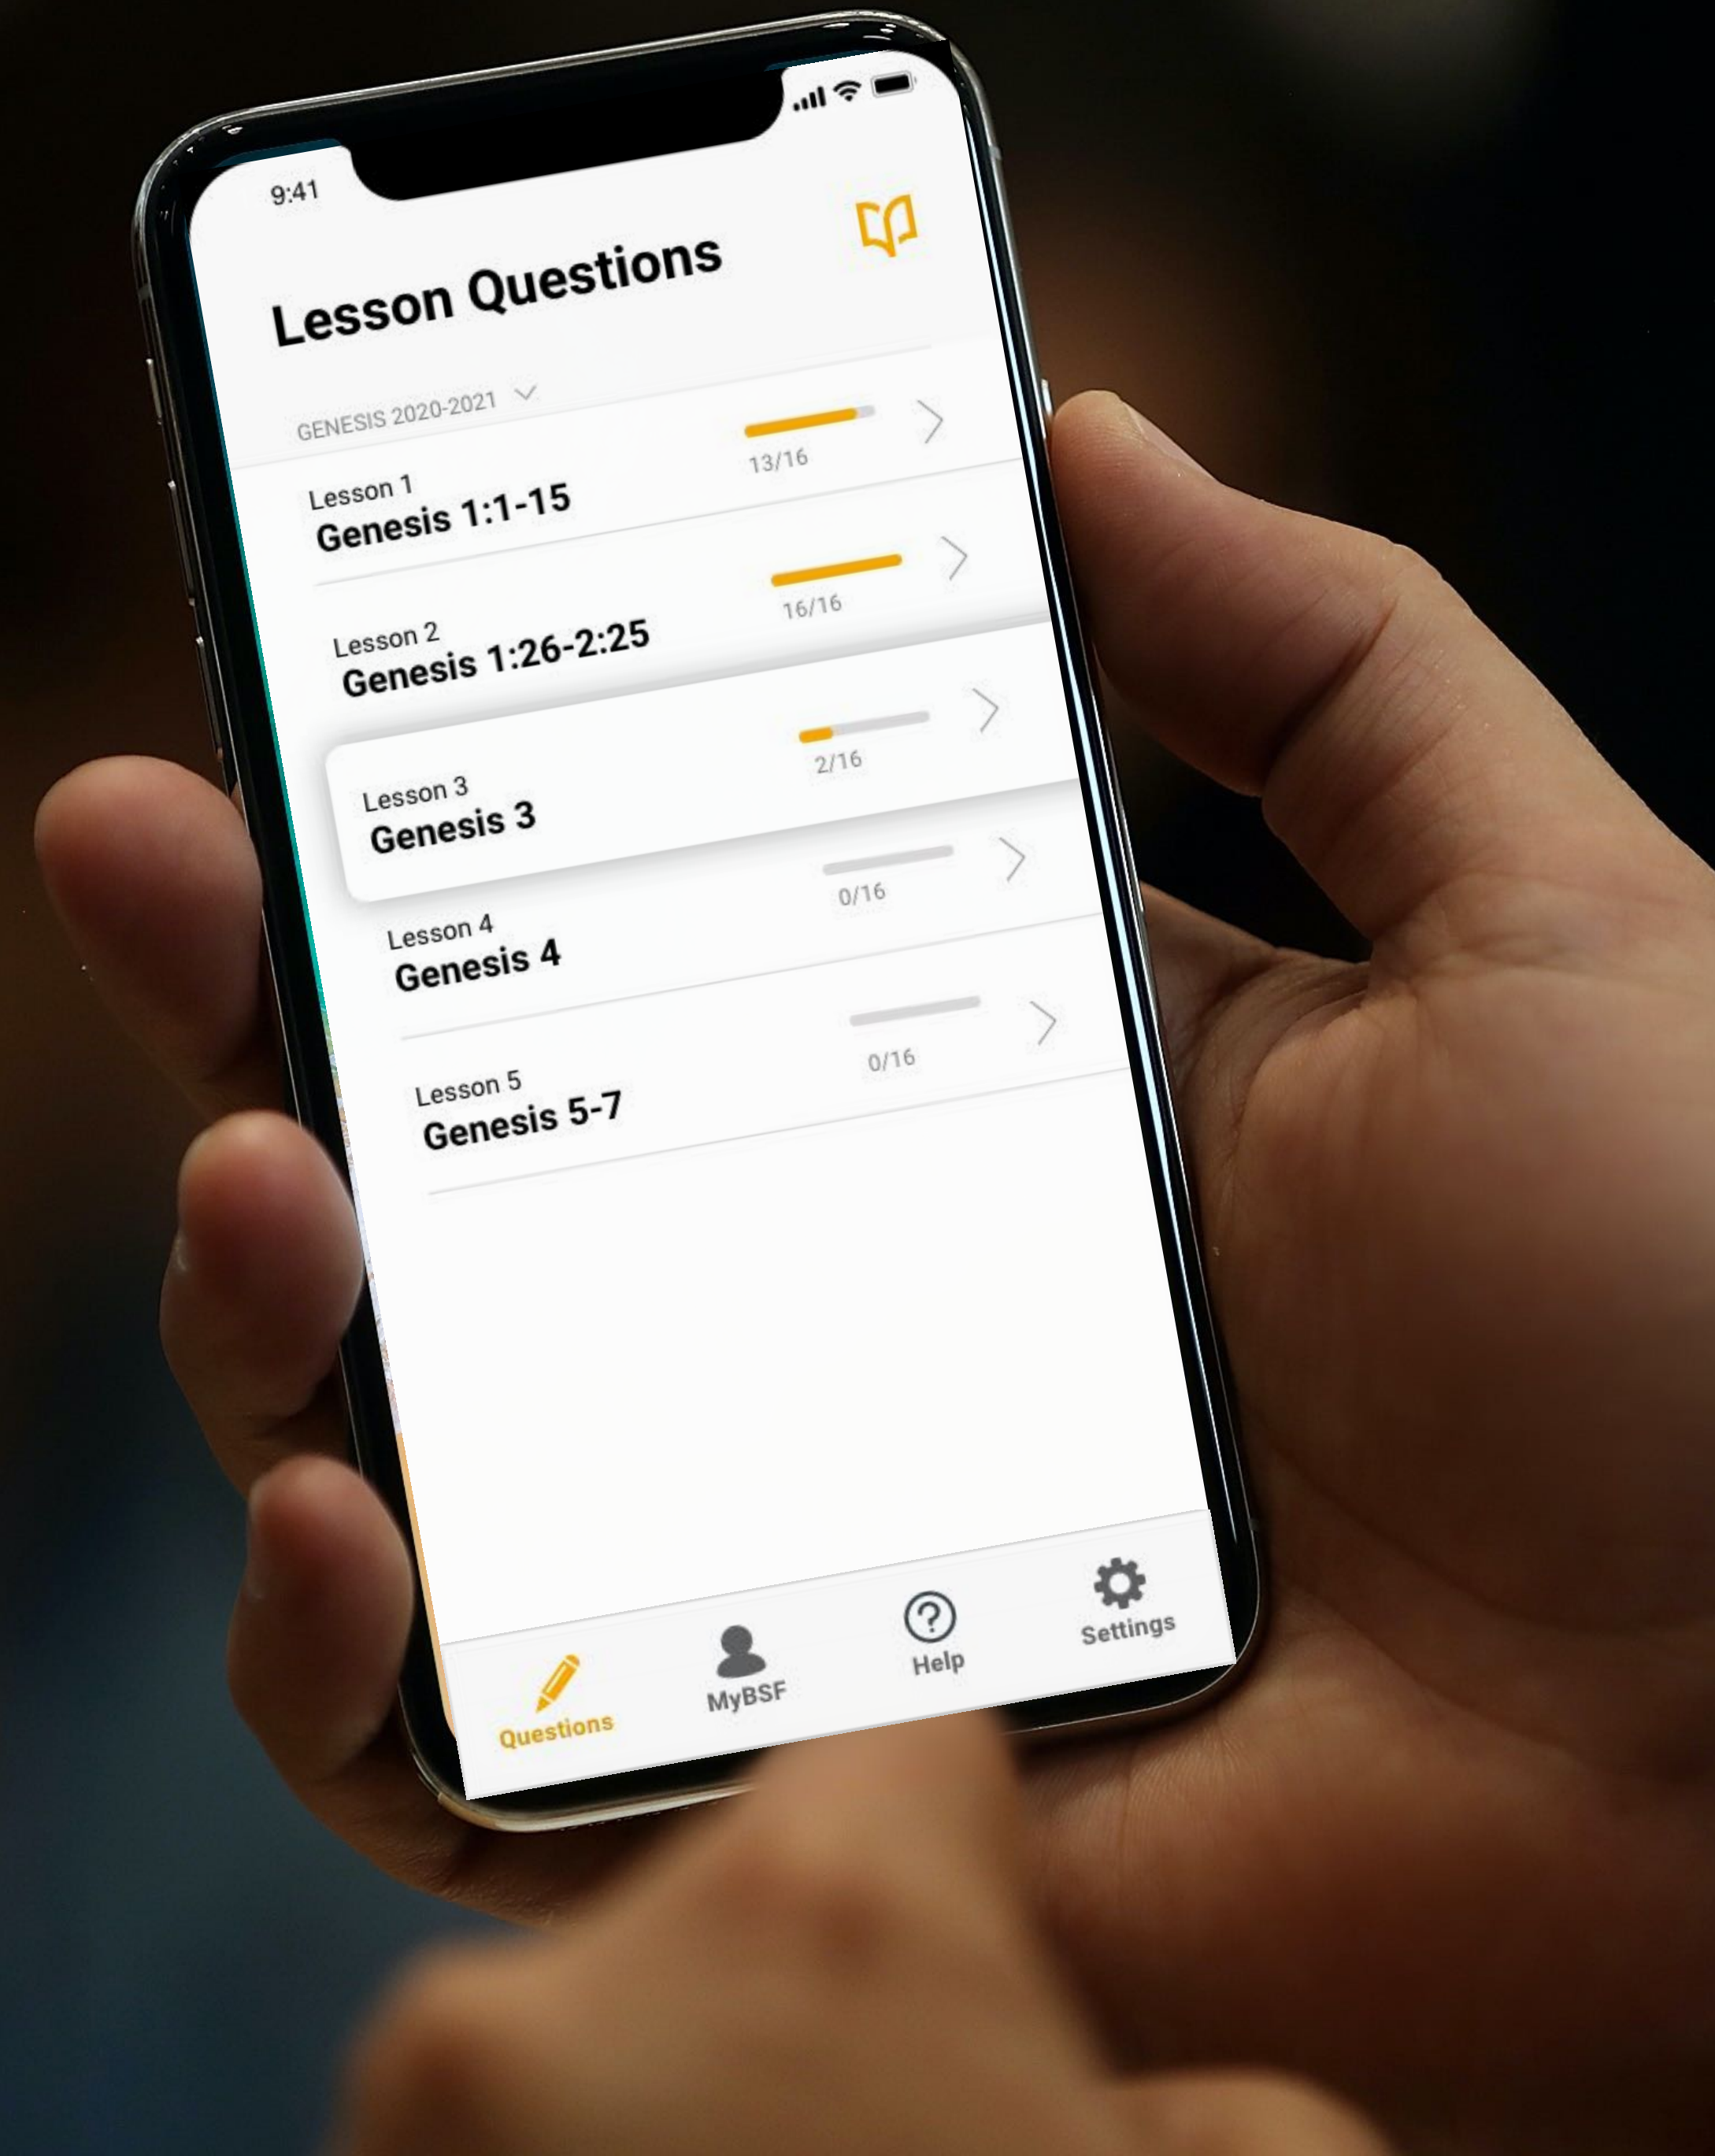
9:41

Lesson Questions

GENESIS 2020-2021

Lesson 1
Genesis 1:1-15
13/16

Lesson 2
Genesis 1:26-2:25
16/16

Lesson 3
Genesis 3
2/16

Lesson 4
Genesis 4
0/16

Lesson 5
Genesis 5-7
0/16

Questions
MyBSF
Help
Settings